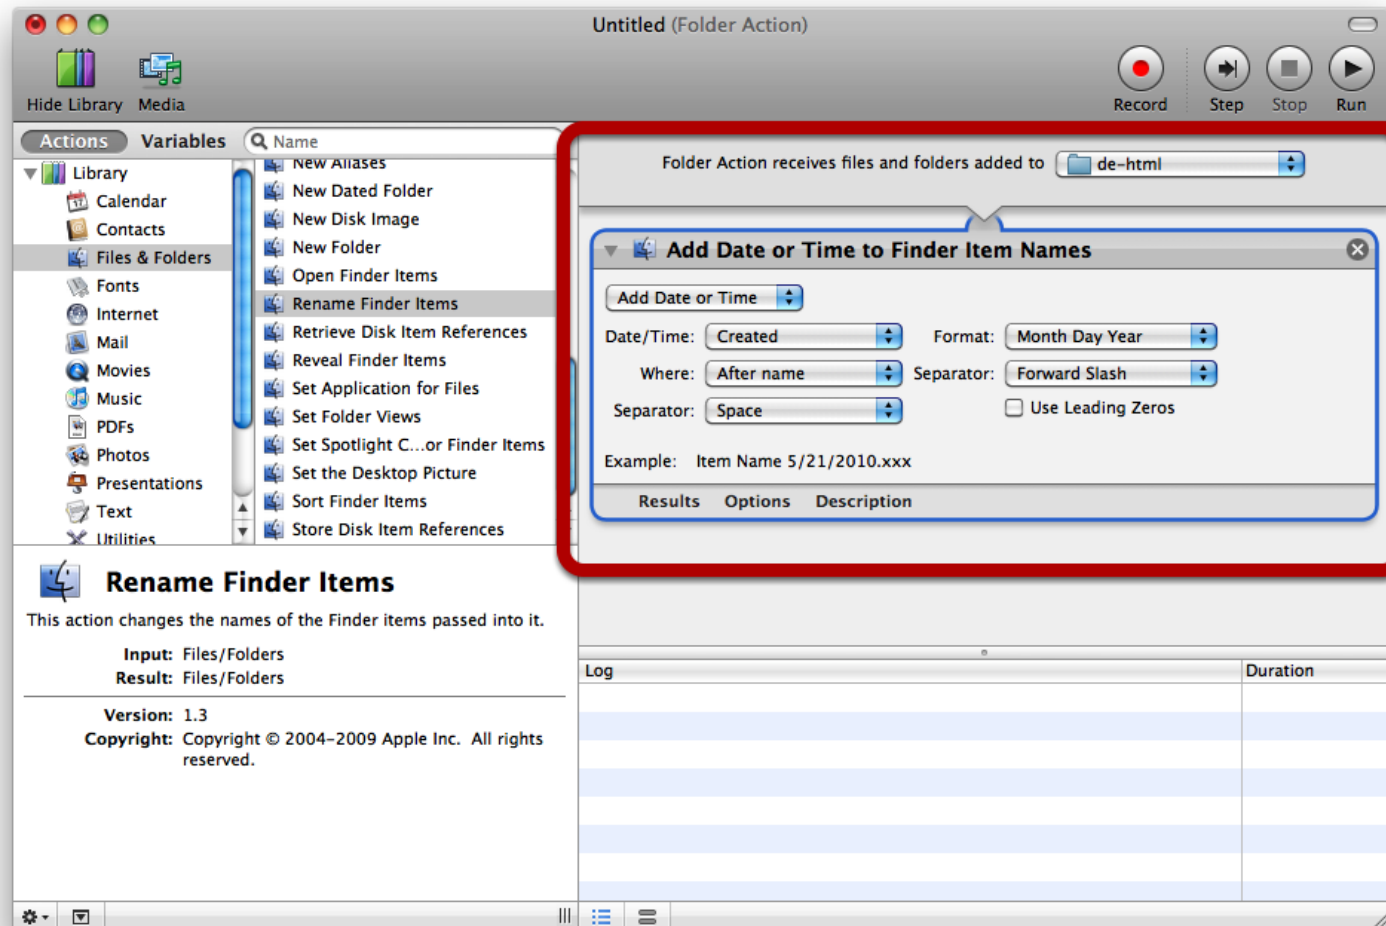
Untitled (Folder Action)

Hide Library Media

Record Step Stop Run

Actions Variables Name

Library
Calendar
Contacts
Files & Folders
Fonts
Internet
Mail
Movies
Music
PDFs
Photos
Presentations
Text
Utilities

New Aliases
New Dated Folder
New Disk Image
New Folder
Open Finder Items
Rename Finder Items
Retrieve Disk Item References
Reveal Finder Items
Set Application for Files
Set Folder Views
Set Spotlight C...or Finder Items
Set the Desktop Picture
Sort Finder Items
Store Disk Item References

Folder Action receives files and folders added to de-html

Add Date or Time to Finder Item Names

Add Date or Time

Date/Time: Created Format: Month Day Year

Where: After name Separator: Forward Slash

Separator: Space Use Leading Zeros

Example: Item Name 5/21/2010.xxx

Results Options Description

Rename Finder Items

This action changes the names of the Finder items passed into it.

Input: Files/Folders
Result: Files/Folders

Version: 1.3
Copyright: Copyright © 2004–2009 Apple Inc. All rights reserved.

Log Duration